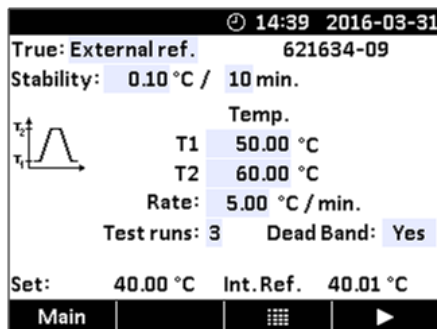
14:39 2016-03-31

True: External ref. 621634-09

Stability: 0.10 °C / 10 min.

$T_2$
$T_1$

Temp.

T1 50.00 °C

T2 60.00 °C

Rate: 5.00 °C / min.

Test runs: 3 Dead Band: Yes

Set: 40.00 °C Int. Ref. 40.01 °C

Main